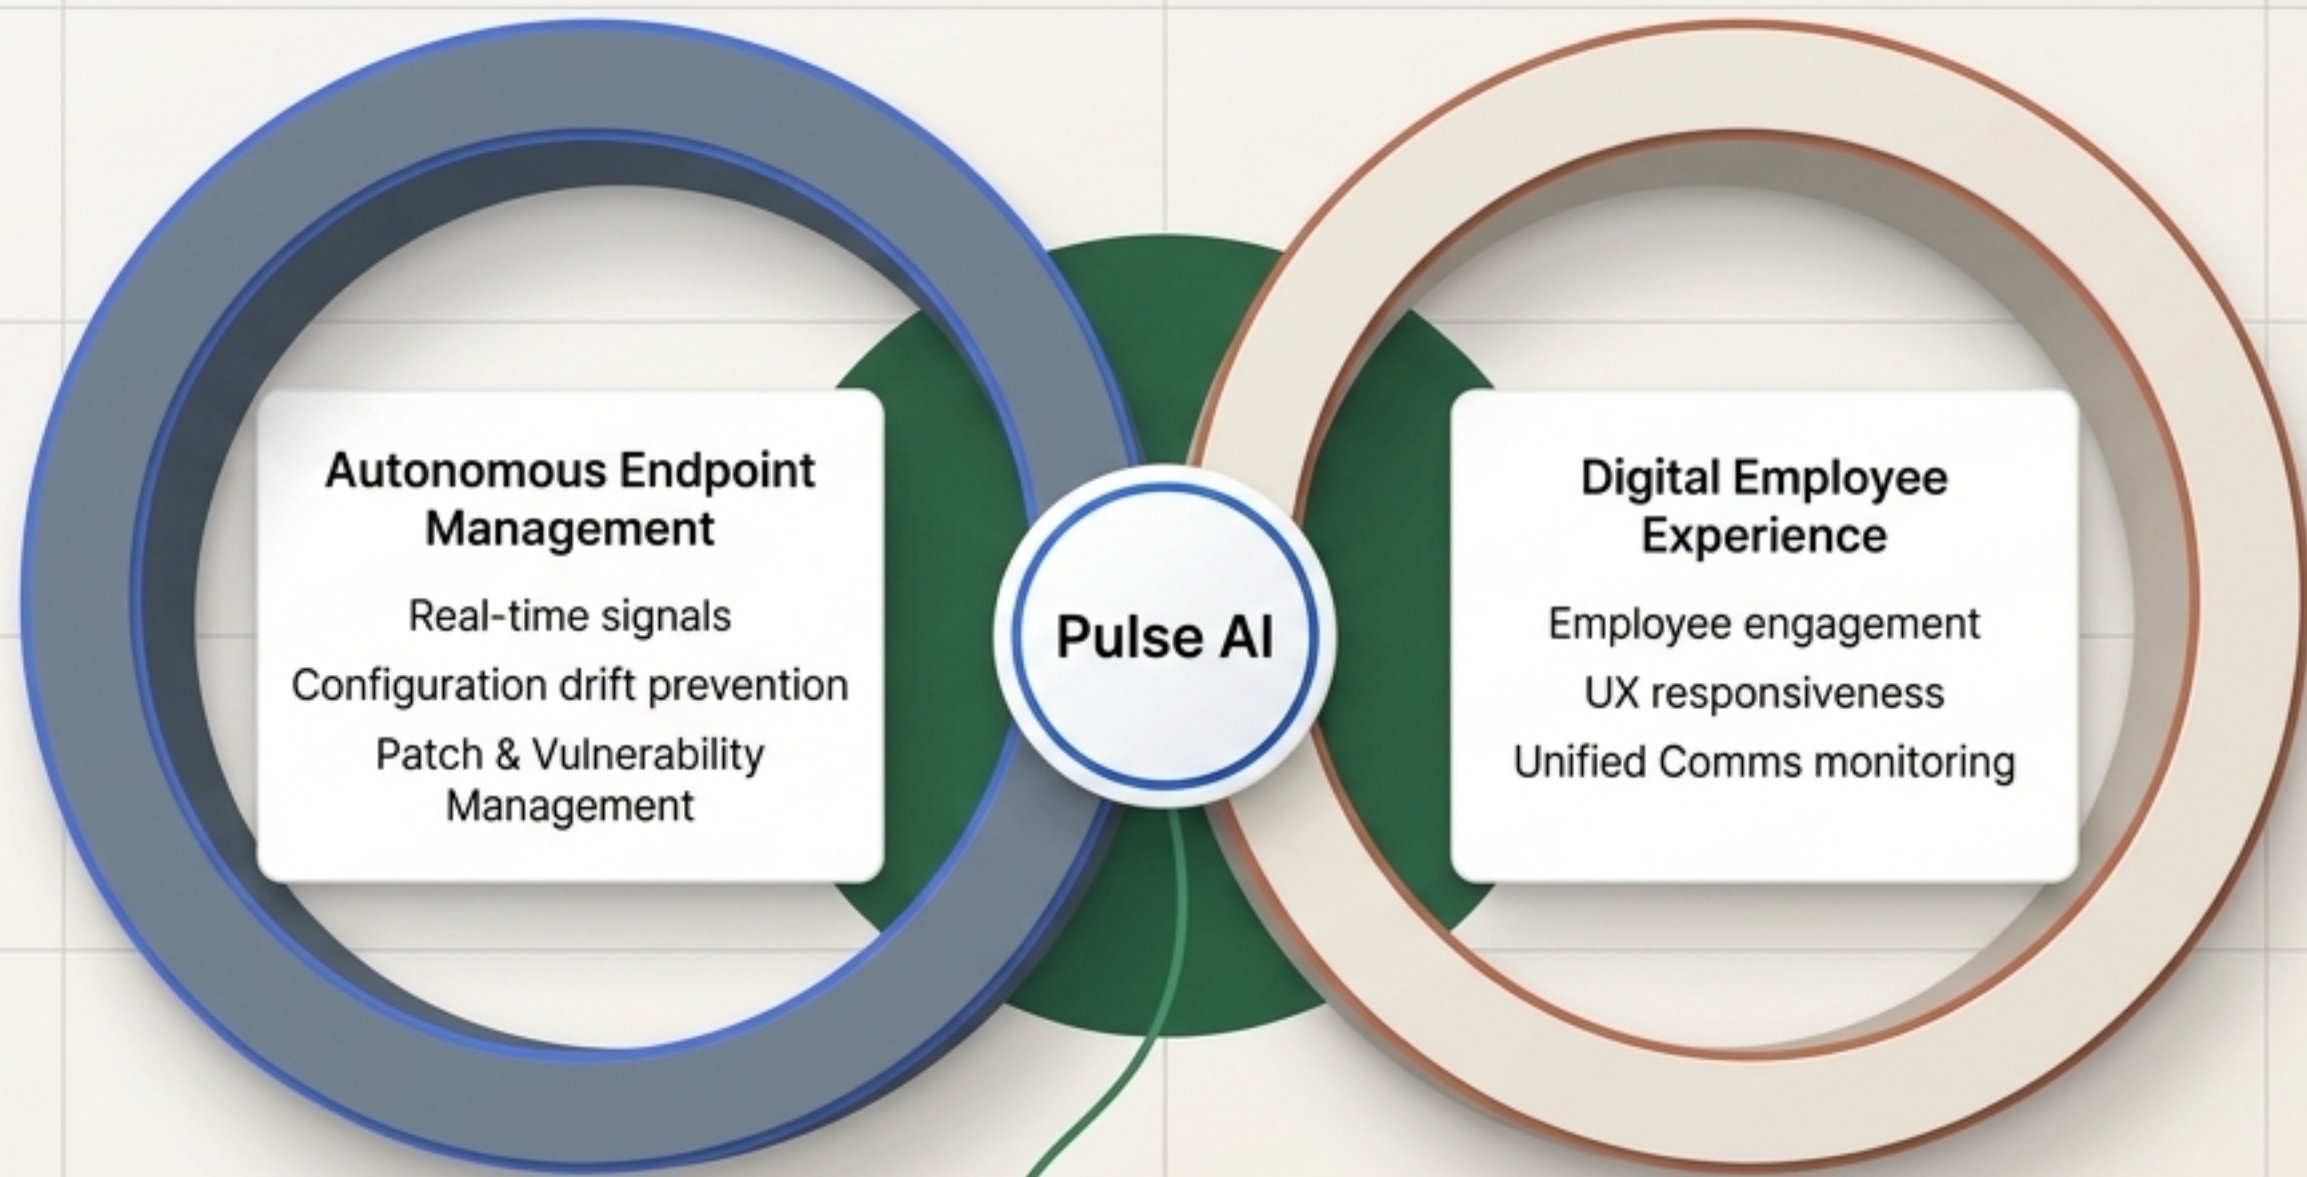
Autonomous Endpoint Management

Real-time signals

Configuration drift prevention

Patch & Vulnerability Management

Pulse AI

Digital Employee Experience

Employee engagement

UX responsiveness

Unified Comms monitoring